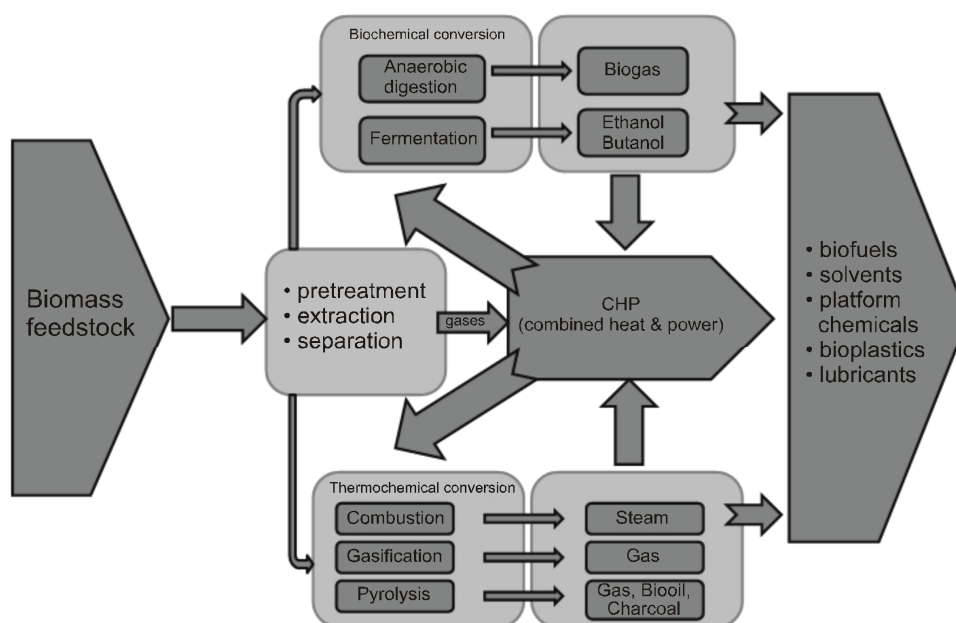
Biochemical conversion

Anaerobic digestion

Biogas

Fermentation

Ethanol Butanol

Biomass feedstock

• pretreatment
• extraction
• separation

gases

CHP
(combined heat & power)

• biofuels
• solvents
• platform chemicals
• bioplastics
• lubricants

Thermochemical conversion

Combustion

Steam

Gasification

Gas

Pyrolysis

Gas, Biooil, Charcoal